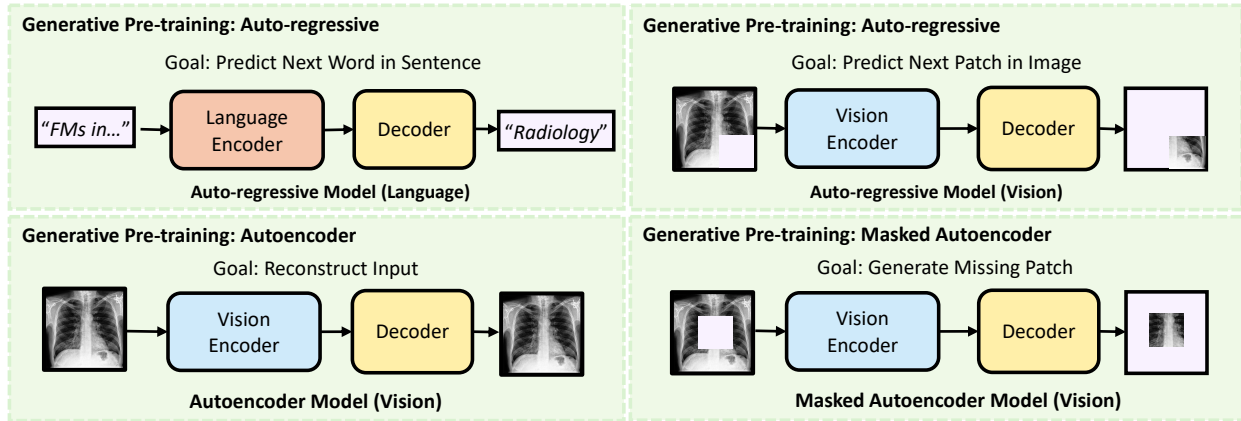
**Generative Pre-training: Auto-regressive**

Goal: Predict Next Word in Sentence

"FMs in…"

Language Encoder

Decoder

"Radiology"

**Auto-regressive Model (Language)**

**Generative Pre-training: Auto-regressive**

Goal: Predict Next Patch in Image

Vision Encoder

Decoder

**Auto-regressive Model (Vision)**

**Generative Pre-training: Autoencoder**

Goal: Reconstruct Input

Vision Encoder

Decoder

**Autoencoder Model (Vision)**

**Generative Pre-training: Masked Autoencoder**

Goal: Generate Missing Patch

Vision Encoder

Decoder

**Masked Autoencoder Model (Vision)**